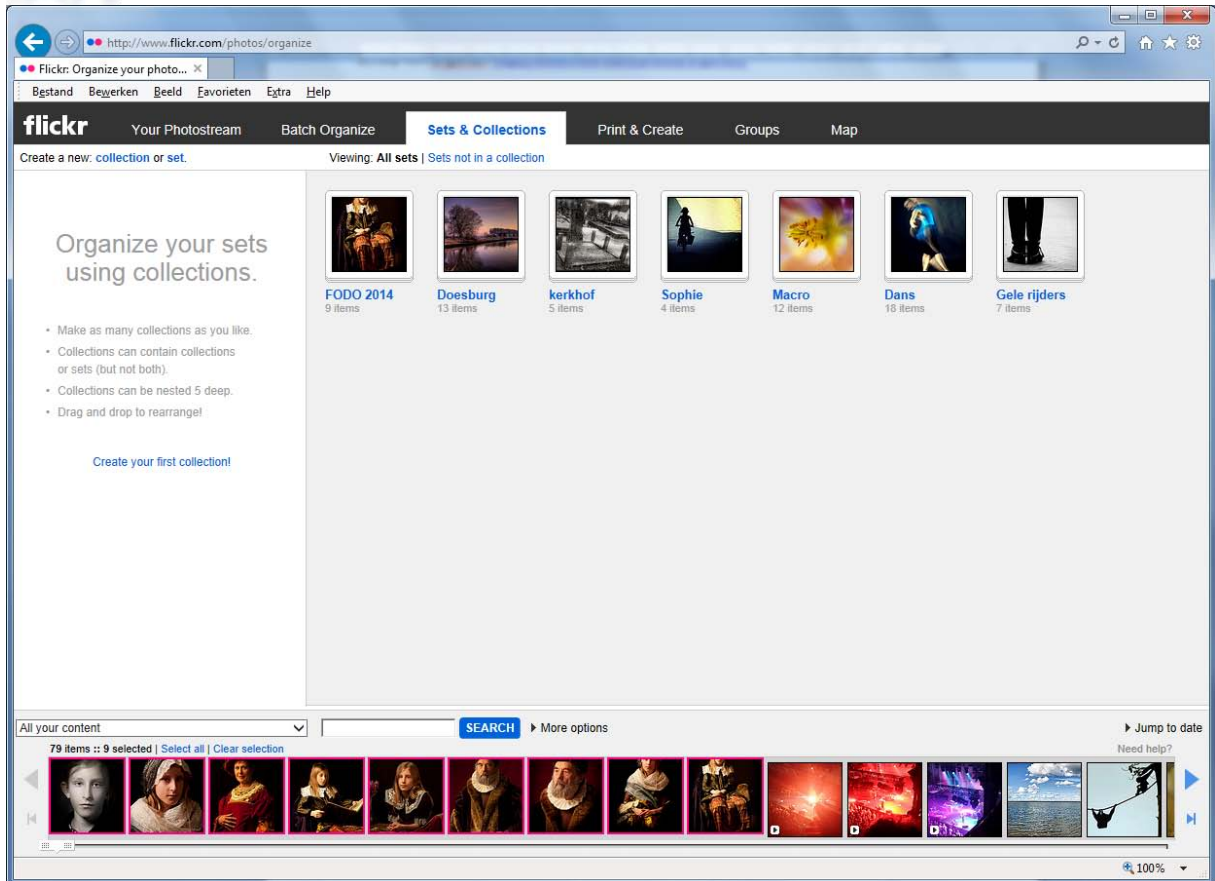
http://www.flickr.com/photos/organize

Flickr: Organize your photo... ×

Bestand Bewerken Beeld Favorieten Extra Help

flickr Your Photostream Batch Organize Sets & Collections Print & Create Groups Map

Create a new: collection or set.

Viewing: All sets | Sets not in a collection

Organize your sets using collections.

- Make as many collections as you like.
- Collections can contain collections or sets (but not both).
- Collections can be nested 5 deep.
- Drag and drop to rearrange!

Create your first collection!

FODO 2014
9 items

Doesburg
13 items

kerkhof
5 items

Sophie
4 items

Macro
12 items

Dans
18 items

Gele rijders
7 items

All your content

SEARCH

More options

Jump to date

79 items :: 9 selected | Select all | Clear selection

Need help?

100%